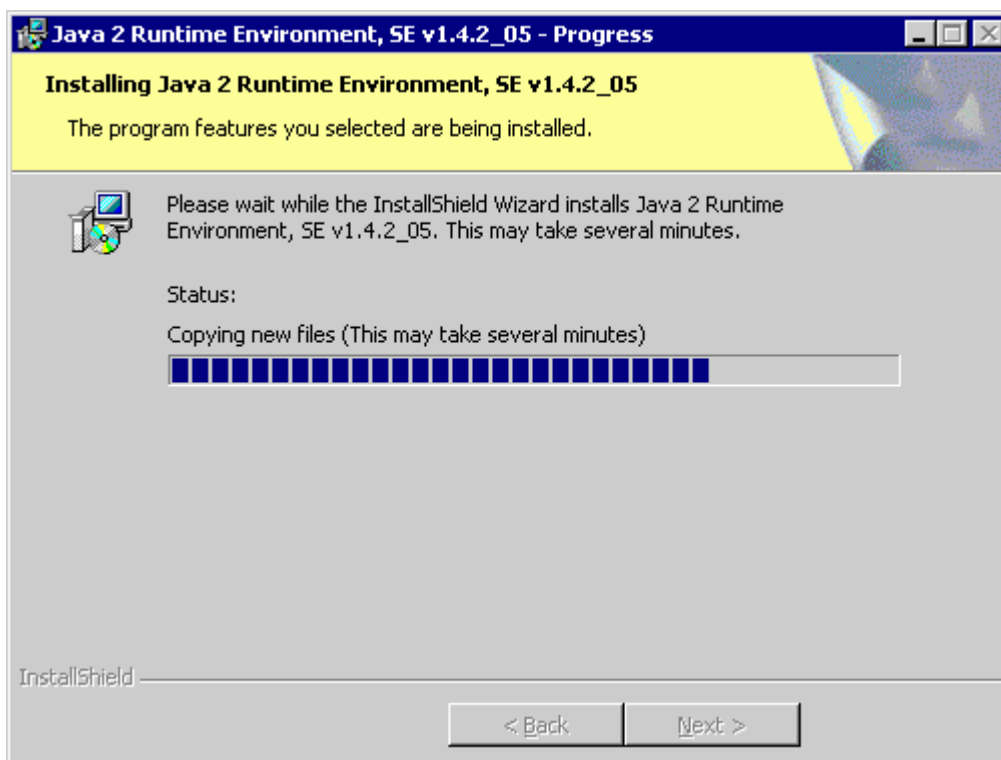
Java 2 Runtime Environment, SE v1.4.2_05 - Progress

Installing Java 2 Runtime Environment, SE v1.4.2_05

The program features you selected are being installed.

Please wait while the InstallShield Wizard installs Java 2 Runtime Environment, SE v1.4.2_05. This may take several minutes.

Status:

Copying new files (This may take several minutes)

InstallShield

< Back

Next >